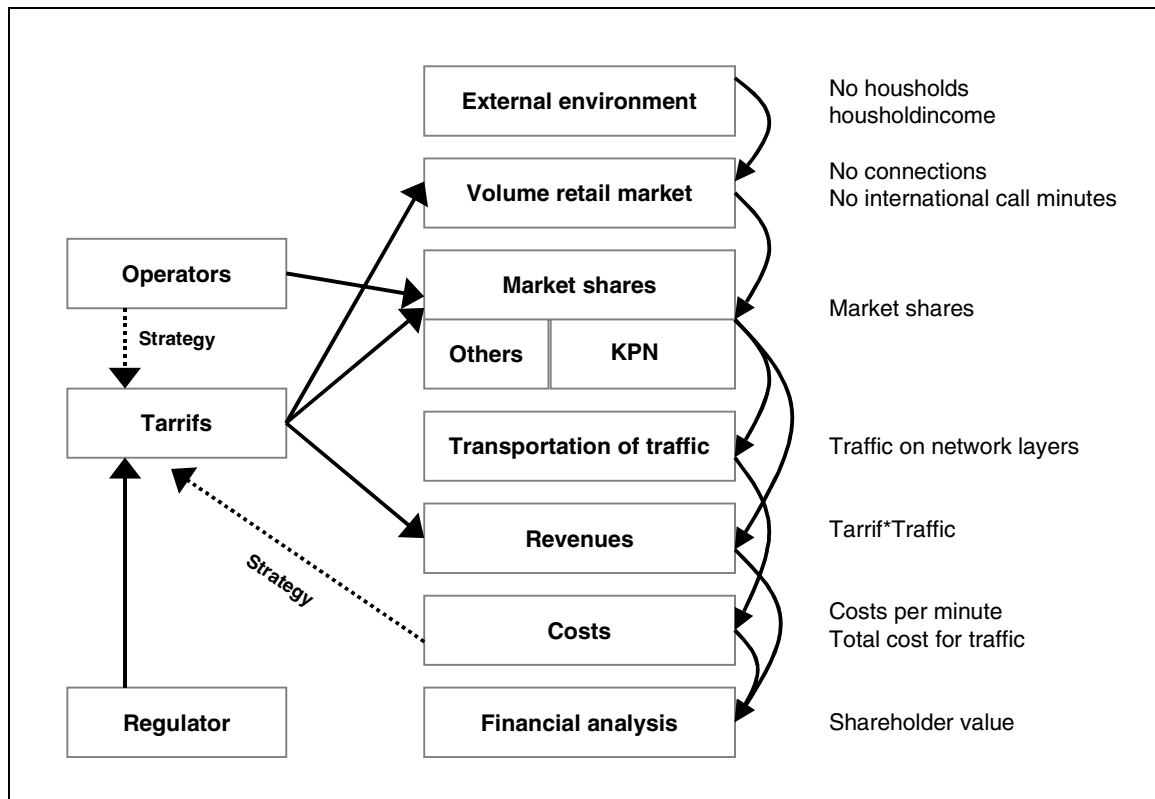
External environment

No housholds
housholdincome

Volume retail market

No connections
No international call minutes

Operators

Market shares

Market shares

Strategy

Others

KPN

Tarrifs

Transportation of traffic

Traffic on network layers

Revenues

Tarrif*Traffic

Strategy

Costs

Costs per minute
Total cost for traffic

Regulator

Financial analysis

Shareholder value